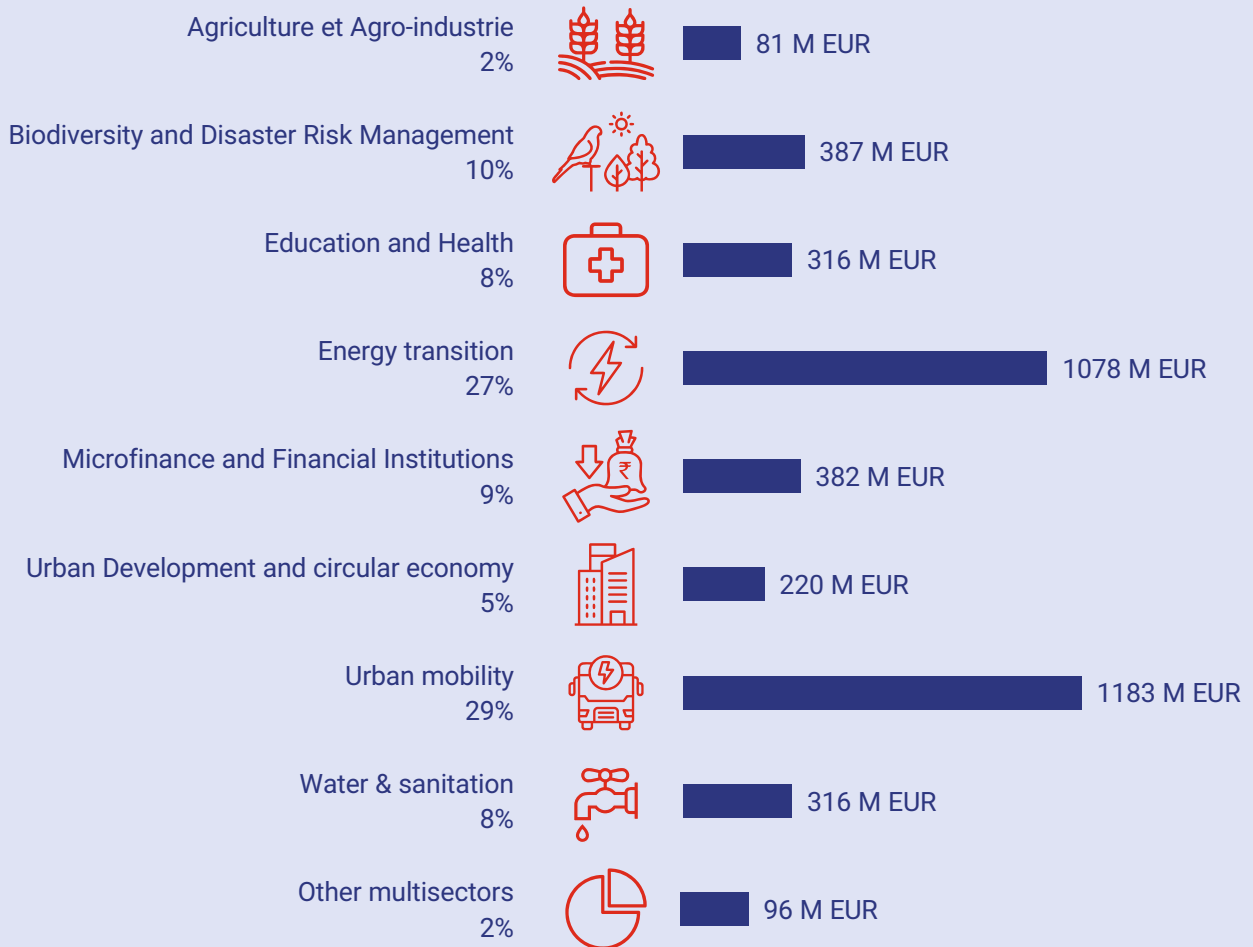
Agriculture et Agro-industrie
2%
81 M EUR

Biodiversity and Disaster Risk Management
10%
387 M EUR

Education and Health
8%
316 M EUR

Energy transition
27%
1078 M EUR

Microfinance and Financial Institutions
9%
382 M EUR

Urban Development and circular economy
5%
220 M EUR

Urban mobility
29%
1183 M EUR

Water & sanitation
8%
316 M EUR

Other multisectors
2%
96 M EUR